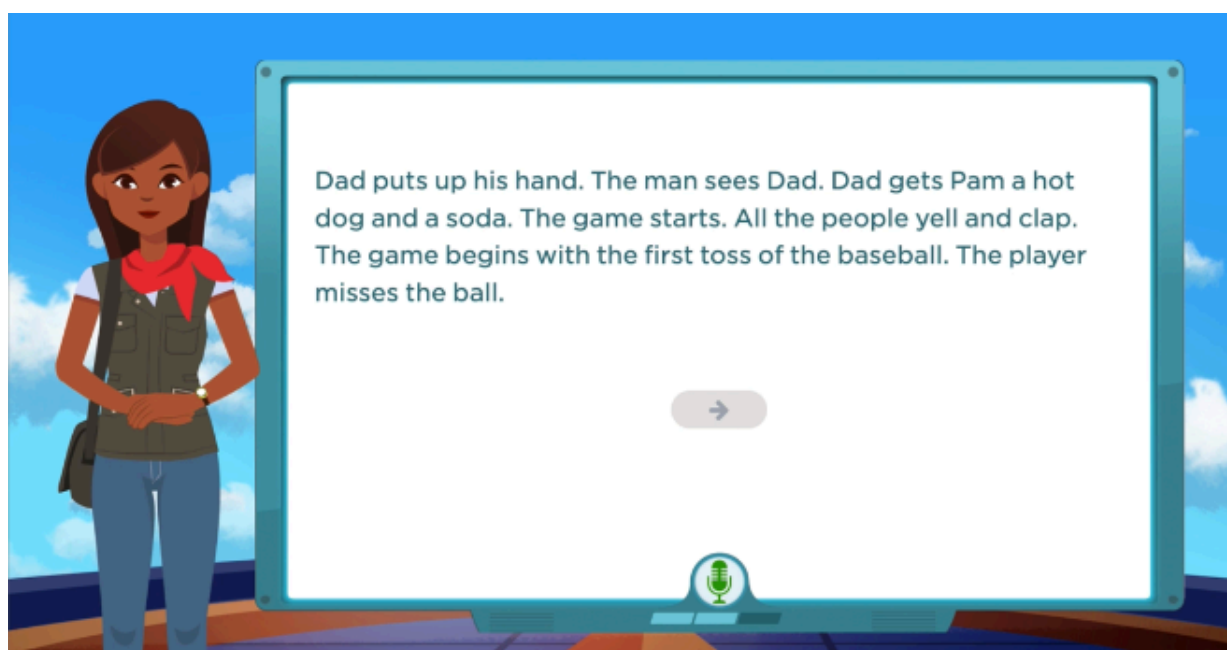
Dad puts up his hand. The man sees Dad. Dad gets Pam a hot dog and a soda. The game starts. All the people yell and clap. The game begins with the first toss of the baseball. The player misses the ball.